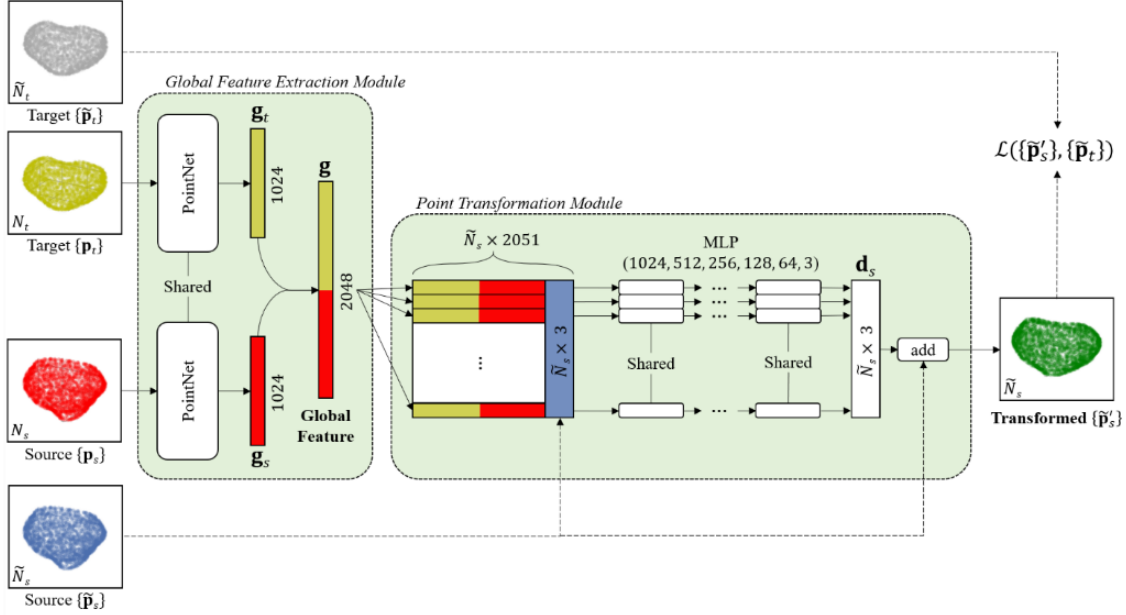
$\widetilde{N}_t$

Target $\{\widetilde{\mathbf{p}}_t\}$

Global Feature Extraction Module

$\mathbf{g}_t$

$\mathbf{g}$

$\mathcal{L}(\{\widetilde{\mathbf{p}}'_s\}, \{\widetilde{\mathbf{p}}_t\})$

PointNet

1024

$N_t$

Target $\{\mathbf{p}_t\}$

Point Transformation Module

$\widetilde{N}_s \times 2051$

MLP

(1024, 512, 256, 128, 64, 3)

$\mathbf{d}_s$

Shared

2048

⋯

⋯

⋮

$\widetilde{N}_s \times 3$

Shared

Shared

$\widetilde{N}_s \times 3$

add

PointNet

1024

$N_s$

Source $\{\mathbf{p}_s\}$

$\mathbf{g}_s$

Global Feature

⋯

$\widetilde{N}_s$

Transformed $\{\widetilde{\mathbf{p}}'_s\}$

$\widetilde{N}_s$

Source $\{\widetilde{\mathbf{p}}_s\}$